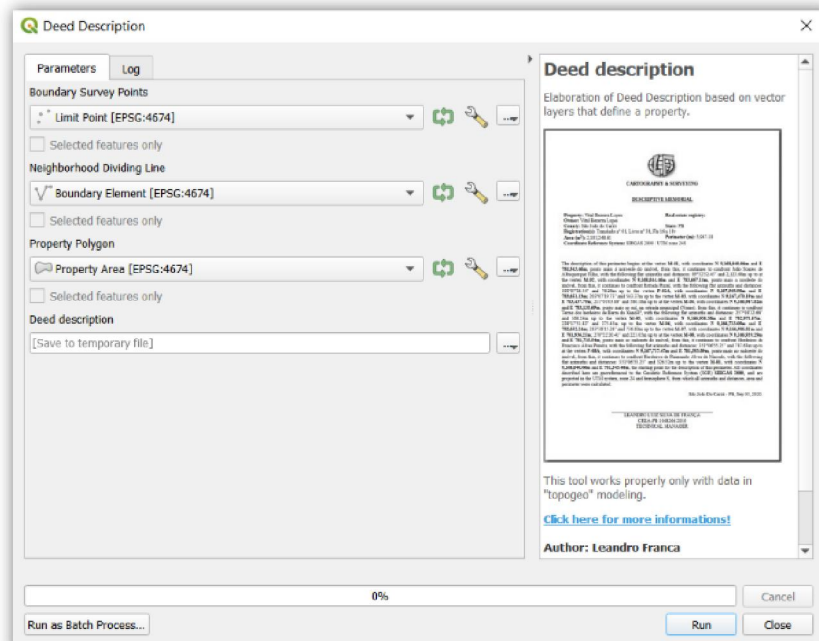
Deed Description

Parameters | Log

Boundary Survey Points

Limit Point [EPSG:4674]

Selected features only

Neighborhood Dividing Line

Boundary Element [EPSG:4674]

Selected features only

Property Polygon

Property Area [EPSG:4674]

Selected features only

Deed description

[Save to temporary file]

Deed description

Elaboration of Deed Description based on vector layers that define a property.

CARTOGRAPHY & SURVEYING

DESCRIPTIVE MEMORIAL

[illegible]

This tool works properly only with data in "topogeo" modeling.

Click here for more informations!

Author: Leandro Franca

0%

Cancel

Run as Batch Process...

Run

Close